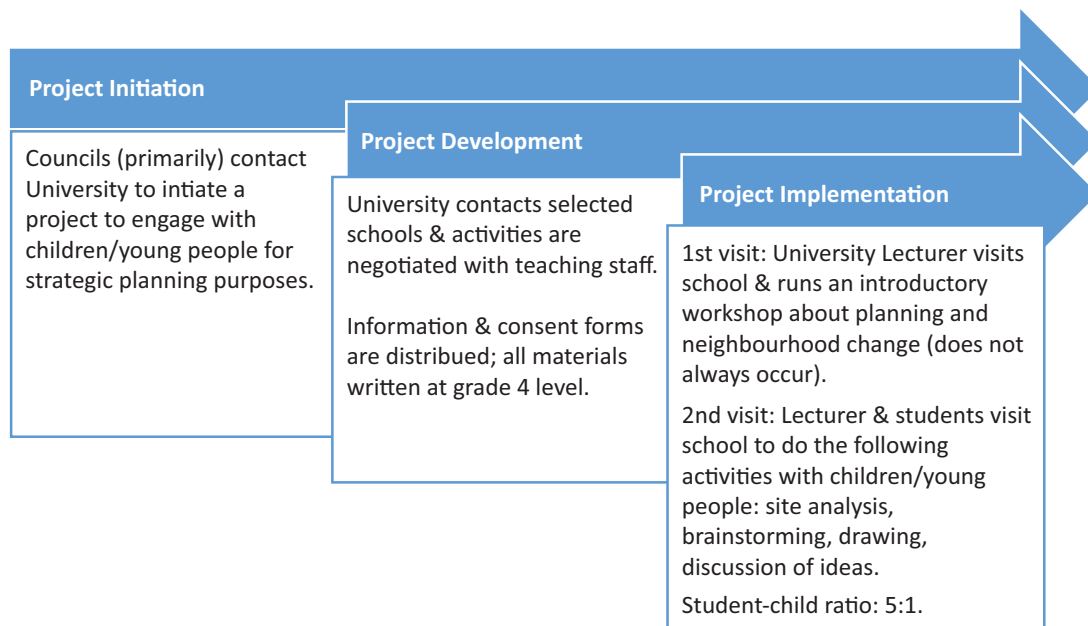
Project Initiation

Councils (primarily) contact University to intiate a project to engage with children/young people for strategic planning purposes.

Project Development

University contacts selected schools & activities are negotiated with teaching staff.

Information & consent forms are distribued; all materials written at grade 4 level.

Project Implementation

1st visit: University Lecturer visits school & runs an introductory workshop about planning and neighbourhood change (does not always occur).

2nd visit: Lecturer & students visit school to do the following activities with children/young people: site analysis, brainstorming, drawing, discussion of ideas.

Student-child ratio: 5:1.